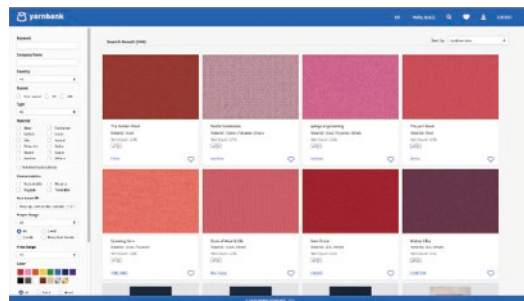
yarnbank

Search Result (298)

Sort by

Keyword

Company Name

Country

Season

Type

Material

Wool
Cotton
Silk
Polyester
Nylon
Acrylic

Price Range

Color

The Golden Shed
Material: Wool

Textile Collection
Material: Cotton, Polyester, Others

Lydiga Engineering
Material: Wool, Polyester, Others

The Joint Base
Material: Wool

Spinning Mills
Material: Wool, Polyester

Stock of Wool & Silk
Material: Wool, Others

Yarn Prime
Material: Wool, Others

Mattey Silks
Material: Silk, Others